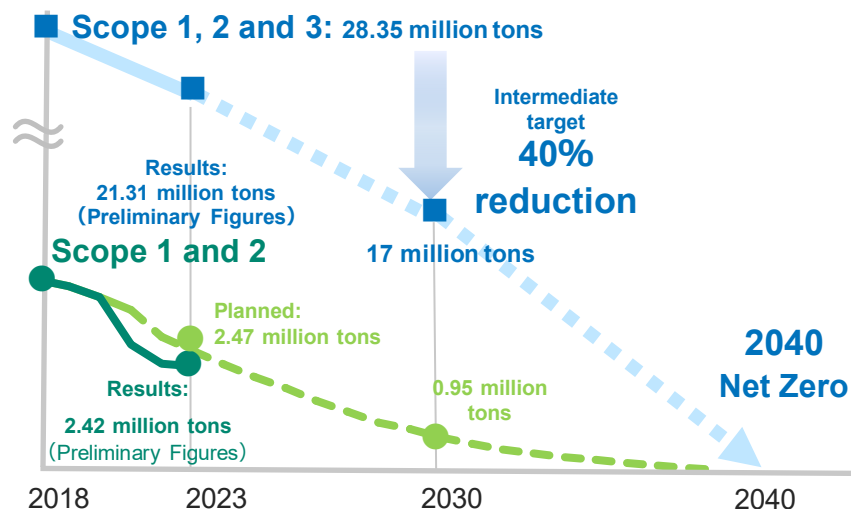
Scope 1, 2 and 3: 28.35 million tons

Intermediate target
40%
reduction

Results:
21.31 million tons
(Preliminary Figures)

Scope 1 and 2

17 million tons

Planned:
2.47 million tons

2040
Net Zero

Results:
2.42 million tons
(Preliminary Figures)

0.95 million tons

2018
2023
2030
2040